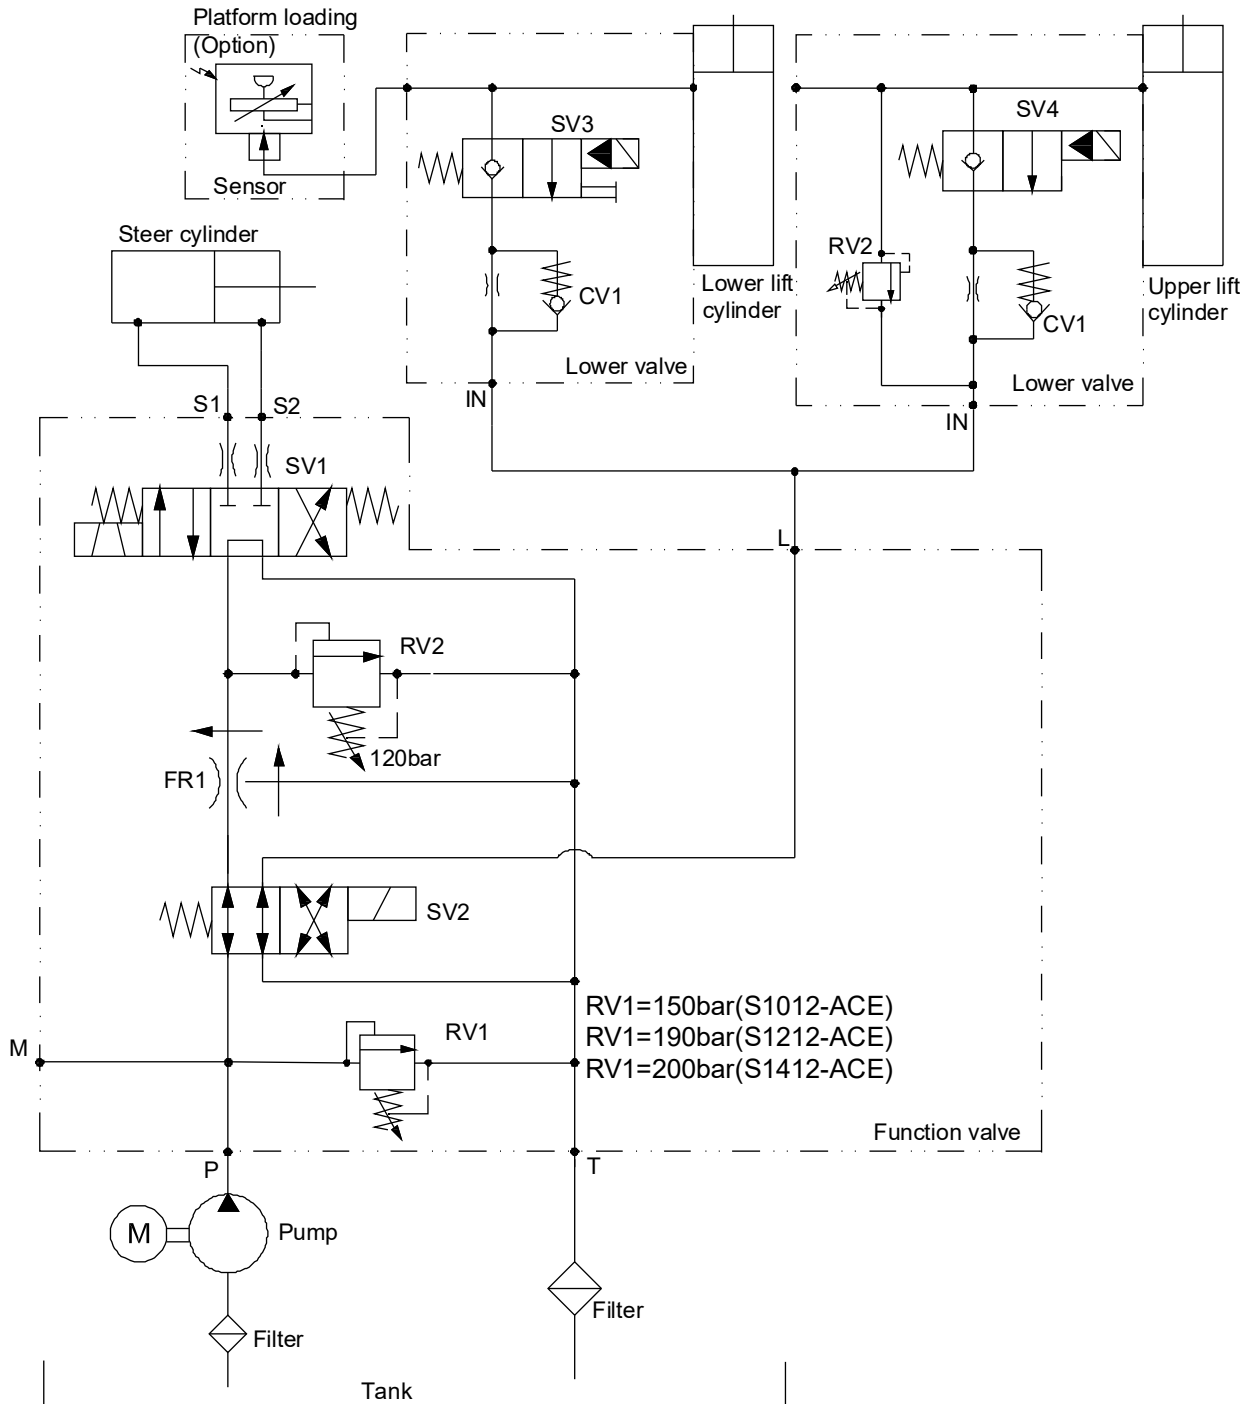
Platform loading
(Option)
Sensor

SV3
CV1
Lower lift cylinder
Lower valve
IN

SV4
RV2
CV1
Upper lift cylinder
Lower valve
IN

Steer cylinder
S1
S2
SV1
L

RV2
120bar
FR1

SV2

RV1=150bar(S1012-ACE)
RV1=190bar(S1212-ACE)
RV1=200bar(S1412-ACE)

M
RV1
Function valve
P
T
M
Pump
Filter
Filter
Tank